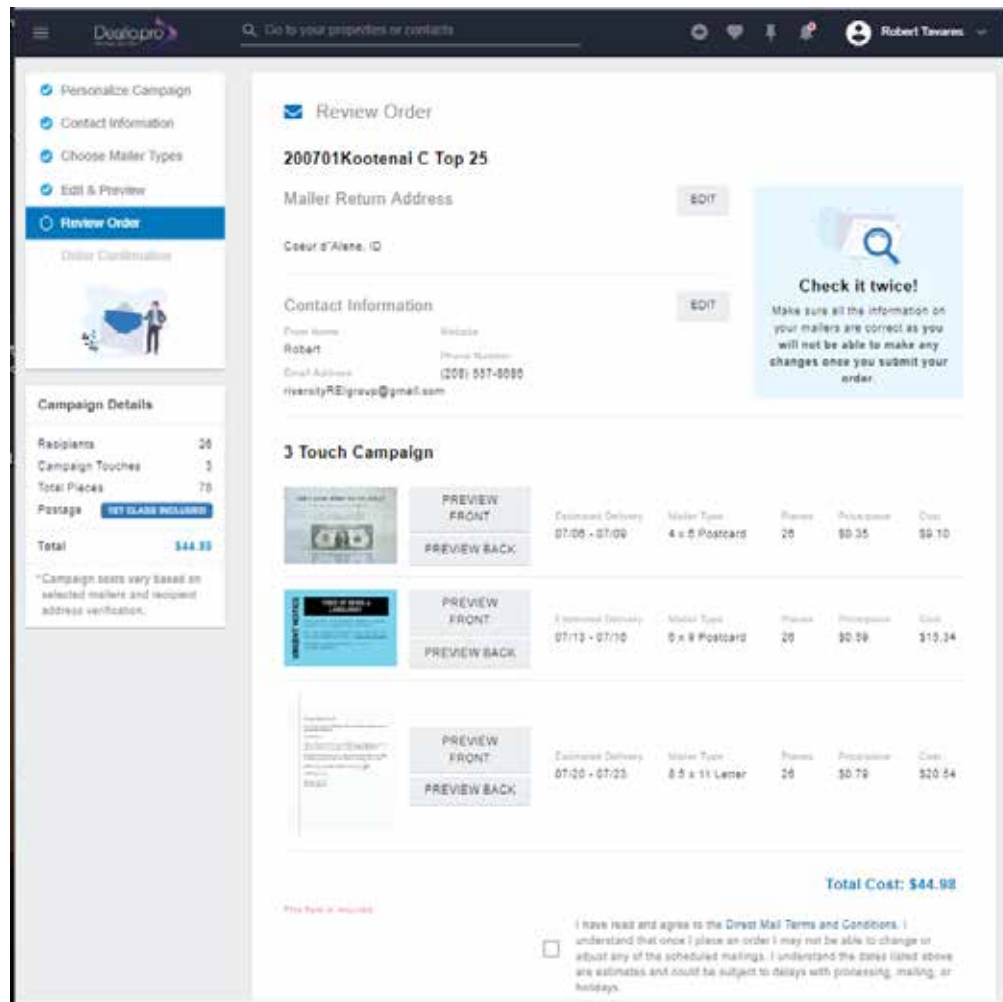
Dealmachine

Q Go to your properties or contacts

Robert Tavares

Personalize Campaign
Contact Information
Choose Mailer Types
Edit & Preview
Review Order
Order Confirmation

Campaign Details

| Recipients | 26 |
|---|---|
| Campaign Touches | 3 |
| Total Pieces | 78 |
| Postage | 1ST CLASS INCLUDED |
| Total | $44.98 |

*Campaign costs vary based on selected mailers and recipient address verification.

Review Order

200701Kootenai C Top 25

Mailer Return Address

EDIT

Coeur d'Alene, ID

Contact Information

EDIT

From Name
Robert
Website
Phone Number
(208) 557-6686
Email Address
riversityREIgroup@gmail.com

Check it twice!
Make sure all the information on your mailers are correct as you will not be able to make any changes once you submit your order.

3 Touch Campaign

| | | Estimated Delivery | Mailer Type | Pieces | Price/piece | Cost |
|---|---|---|---|---|---|---|
| | PREVIEW FRONT / PREVIEW BACK | 07/06 - 07/09 | 4 x 6 Postcard | 26 | $0.35 | $9.10 |
| | PREVIEW FRONT / PREVIEW BACK | 07/13 - 07/16 | 6 x 9 Postcard | 26 | $0.59 | $15.34 |
| | PREVIEW FRONT / PREVIEW BACK | 07/20 - 07/23 | 8.5 x 11 Letter | 26 | $0.79 | $20.54 |

Total Cost: $44.98

This field is required.

I have read and agree to the Direct Mail Terms and Conditions. I understand that once I place an order I may not be able to change or adjust any of the scheduled mailings. I understand the dates listed above are estimates and could be subject to delays with processing, mailing, or holidays.